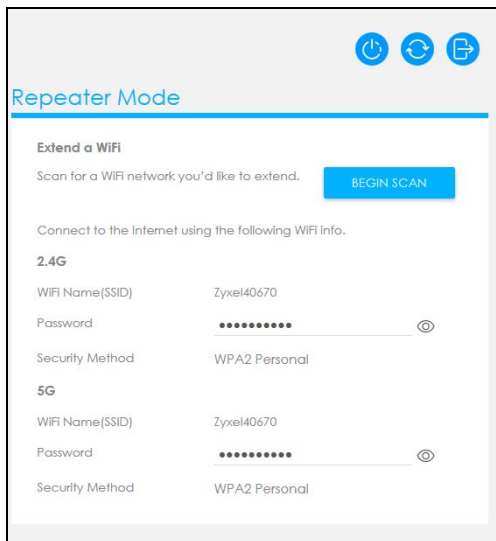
Repeater Mode

Extend a WiFi

Scan for a WiFi network you'd like to extend.

BEGIN SCAN

Connect to the Internet using the following WiFi info.

2.4G

WiFi Name(SSID) Zyxel40670

Password ••••••••••

Security Method WPA2 Personal

5G

WiFi Name(SSID) Zyxel40670

Password ••••••••••

Security Method WPA2 Personal